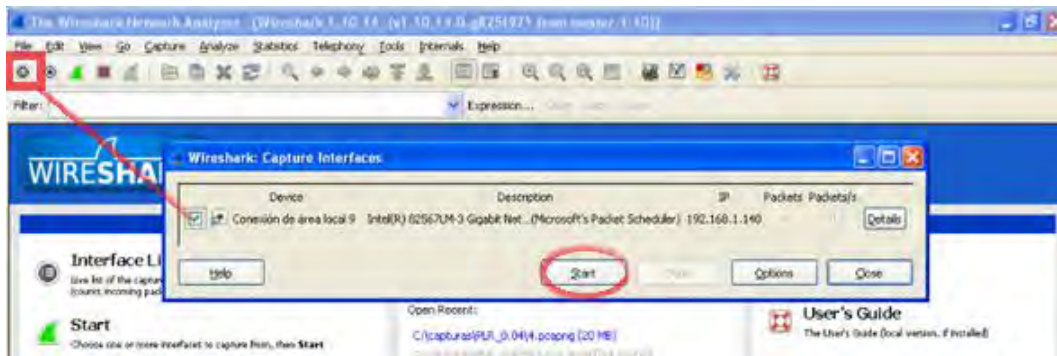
The Wireshark Network Analyzer [Wireshark 1.10.11 (v1.10.11-0-g8251971 from master-1.10)]

File Edit View Go Capture Analyze Statistics Telephony Tools Internals Help

Filter: Expression...

WIRESHA

Wireshark: Capture Interfaces

| | Device | Description | IP | Packets | Packets/s | |
|---|---|---|---|---|---|---|
| ☑ | Conexión de área local 9 | Intel(R) 82567LM-3 Gigabit Net...(Microsoft's Packet Scheduler) | 192.168.1.140 | | | Details |

Help Start Stop Options Close

Interface Li
Live list of the captur
(counts incoming pac

Start
Choose one or more interfaces to capture from, then Start

Open Recent:
C:\capturas\PLR_0.04\4.pcapng (20 MB)
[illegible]

User's Guide
The User's Guide (local version, if installed)